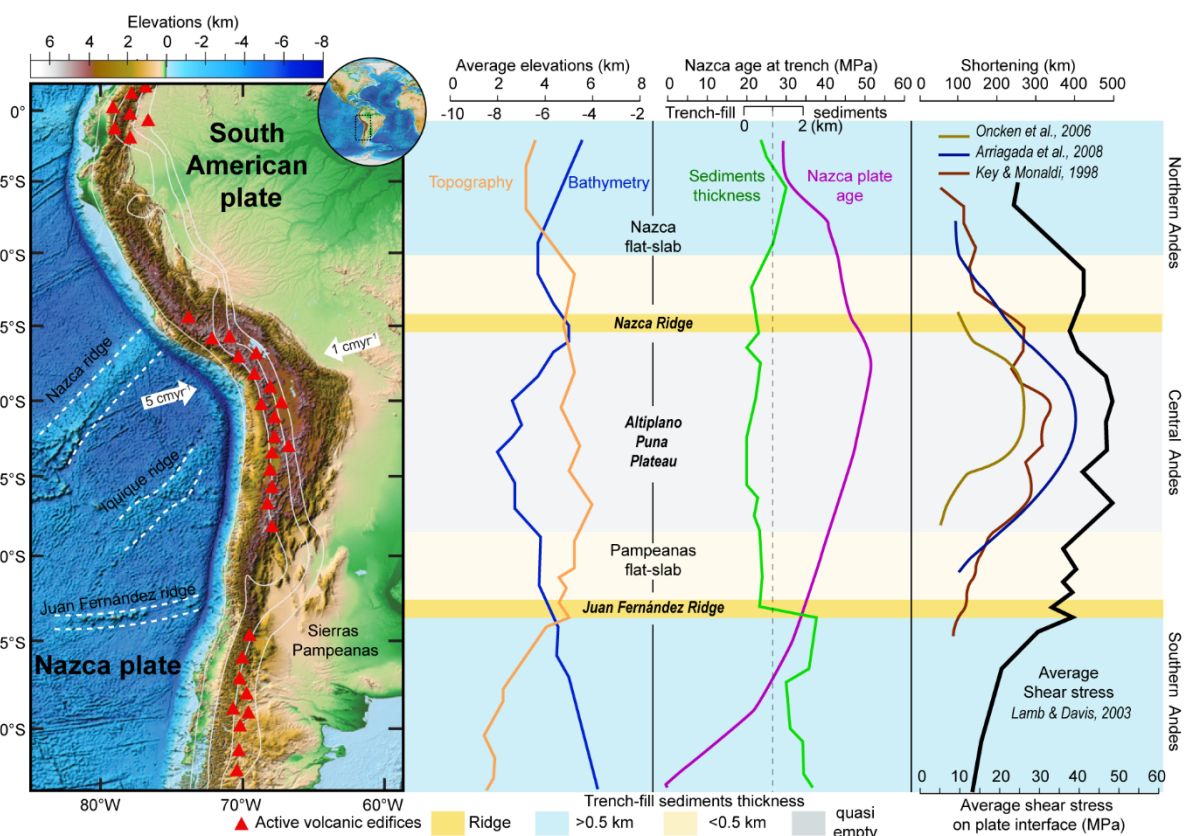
Elevations (km)
6 4 2 0 -2 -4 -6 -8

0°
5°S
0°S
5°S
0°S
5°S
0°S
5°S
0°S
5°S
0°S

South American plate

Nazca ridge
5 cmyr⁻¹
1 cmyr⁻¹
Iquique ridge
Juan Fernández ridge
Nazca plate
Sierras Pampeanas

80°W 70°W 60°W

▲ Active volcanic edifices

Average elevations (km)
0 2 4 6 8
-10 -8 -6 -4 -2

Nazca age at trench (MPa)
0 10 20 30 40 50 60
Trench-fill sediments
0 2 (km)

Shortening (km)
0 100 200 300 400 500

Topography
Bathymetry
Sediments thickness
Nazca plate age

Oncken et al., 2006
Arriagada et al., 2008
Key & Monaldi, 1998

Nazca flat-slab
Nazca Ridge
Altiplano Puna Plateau
Pampeanas flat-slab
Juan Fernández Ridge

Average Shear stress
Lamb & Davis, 2003

Northern Andes
Central Andes
Southern Andes

0 10 20 30 40 50 60
Average shear stress on plate interface (MPa)

Trench-fill sediments thickness
Ridge
>0.5 km
<0.5 km
quasi empty